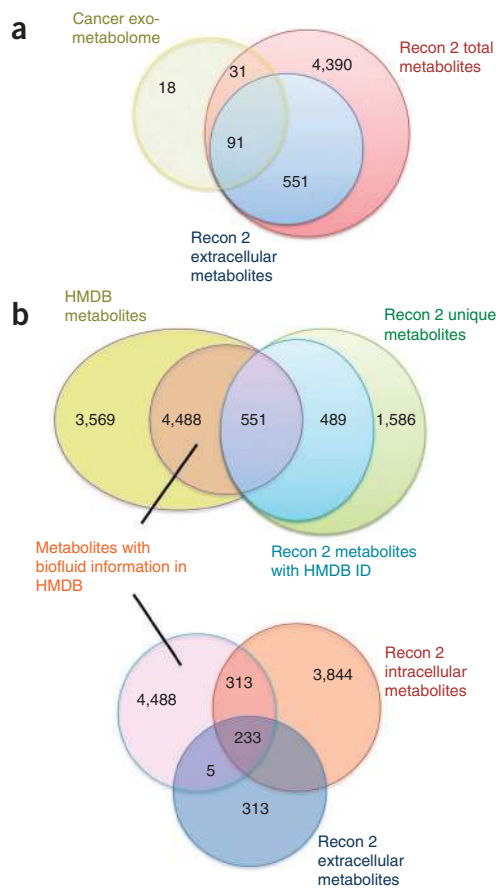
a

Cancer exo-metabolome

Recon 2 total metabolites

18

31

4,390

91

551

Recon 2 extracellular metabolites

b

HMDB metabolites

Recon 2 unique metabolites

3,569

4,488

551

489

1,586

Metabolites with biofluid information in HMDB

Recon 2 metabolites with HMDB ID

4,488

313

3,844

Recon 2 intracellular metabolites

233

5

313

Recon 2 extracellular metabolites